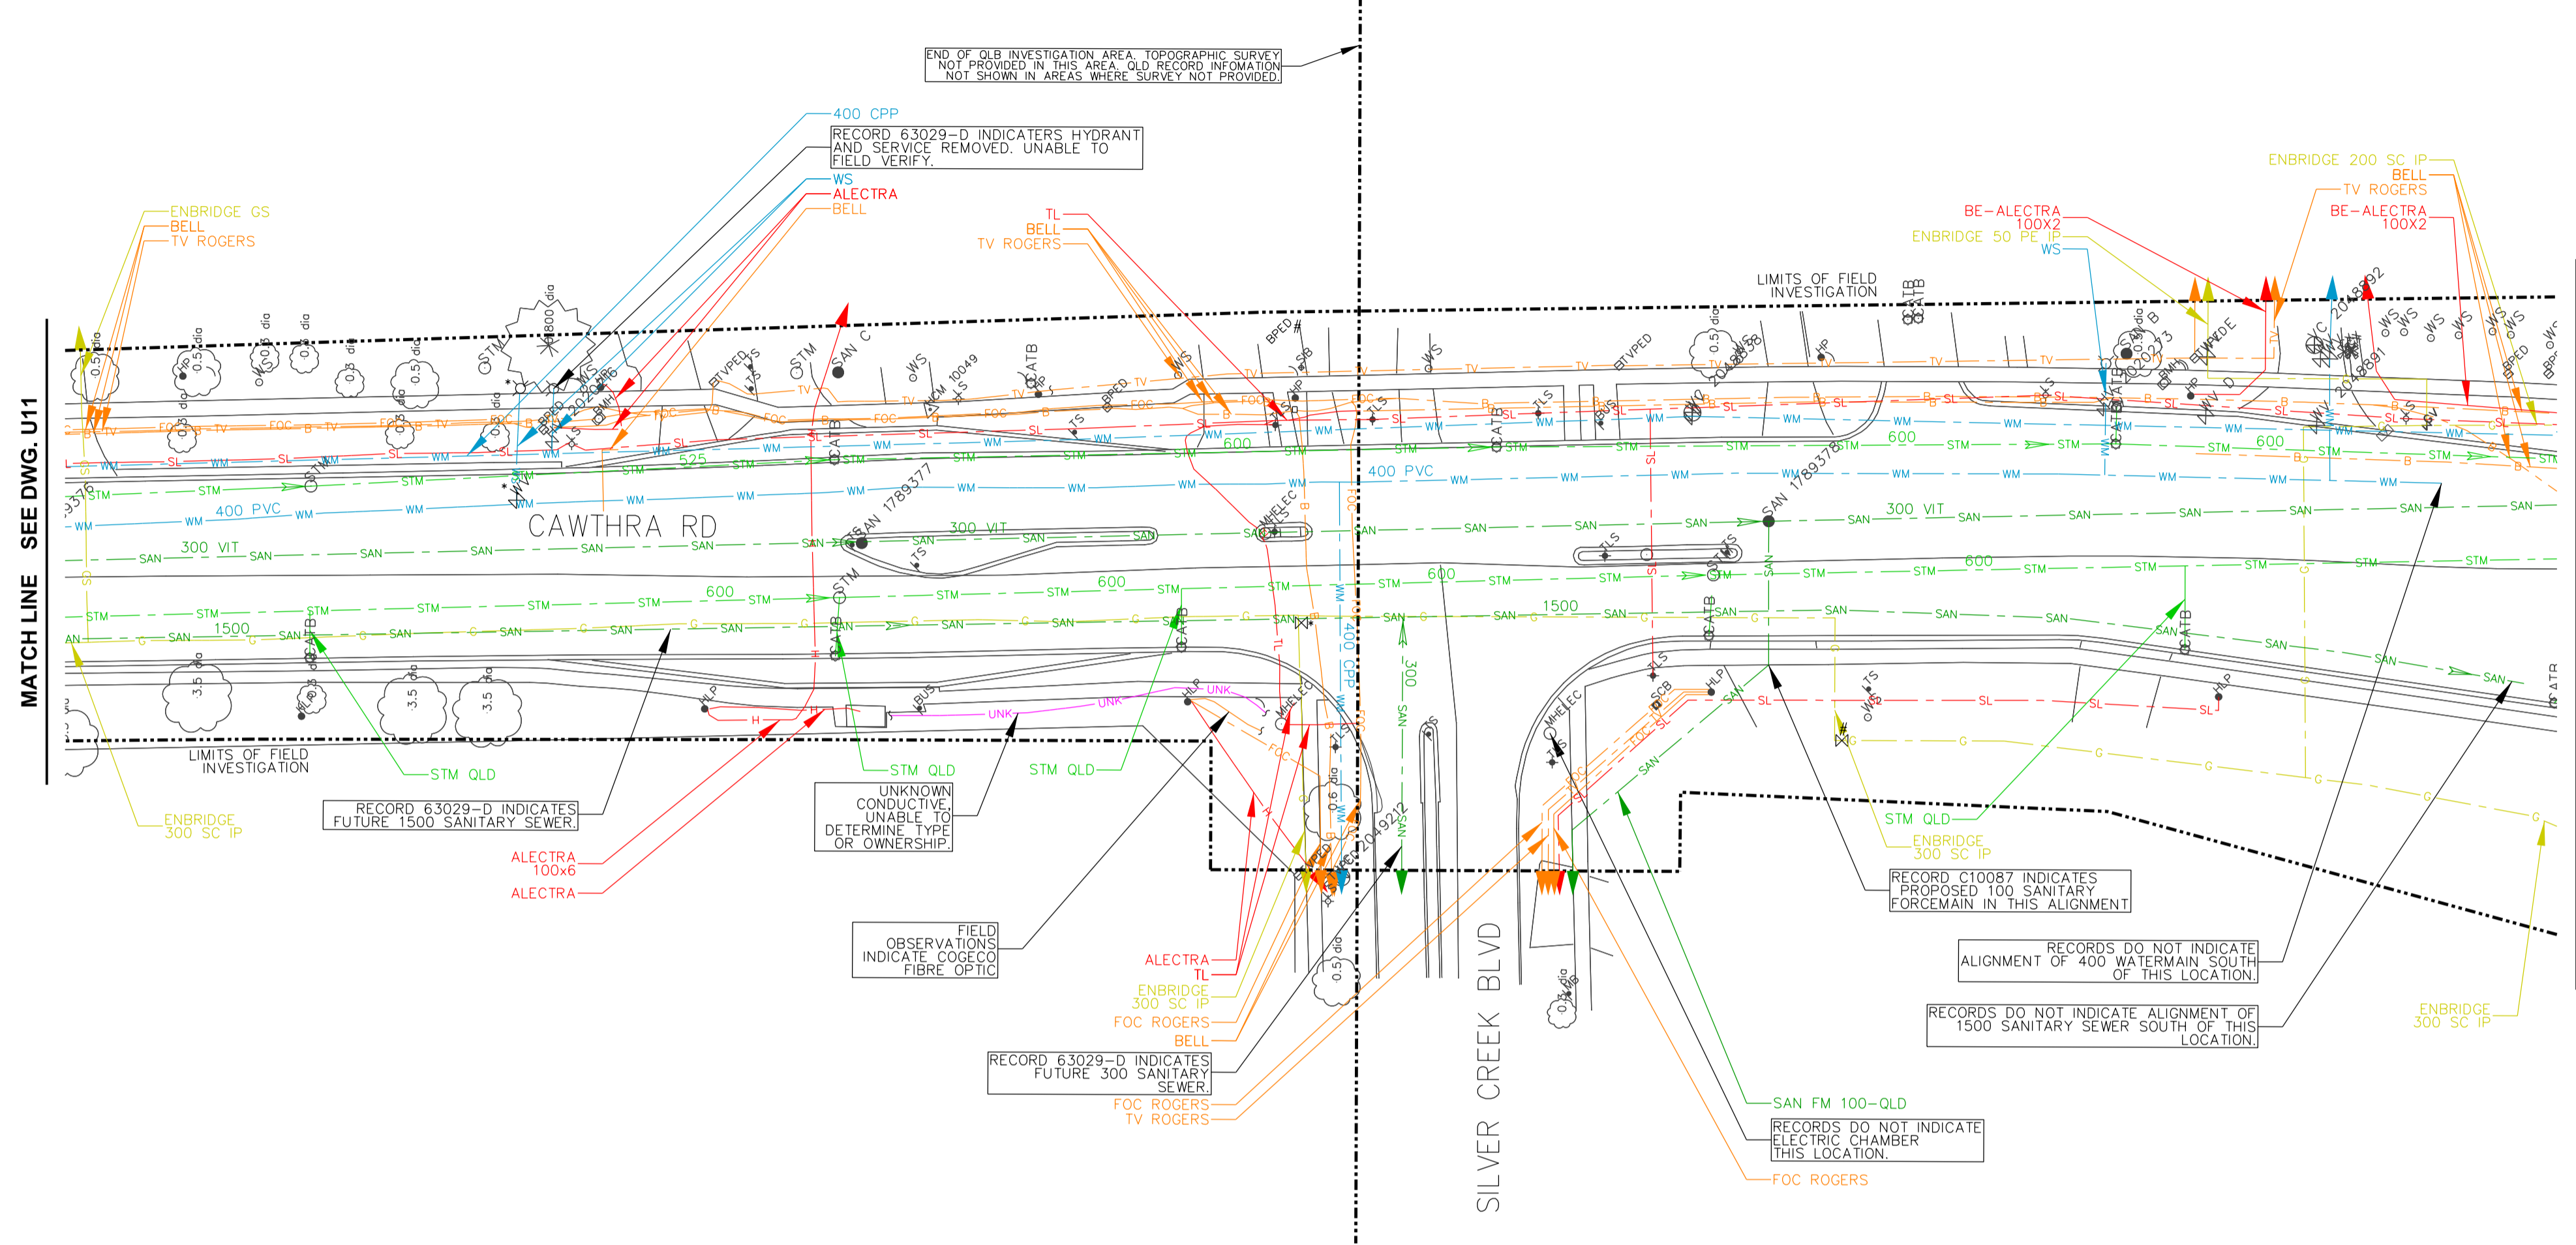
END OF QLB INVESTIGATION AREA. TOPOGRAPHIC SURVEY NOT PROVIDED IN THIS AREA. QLD RECORD INFOMATION NOT SHOWN IN AREAS WHERE SURVEY NOT PROVIDED.

400 CPP
RECORD 63029-D INDICATERS HYDRANT AND SERVICE REMOVED. UNABLE TO FIELD VERIFY.
WS
ALECTRA
BELL

ENBRIDGE GS
BELL
TV ROGERS

TL
BELL
TV ROGERS

ENBRIDGE 200 SC IP
BELL
TV ROGERS
BE-ALECTRA 100X2
BE-ALECTRA 100X2
ENBRIDGE 50 PE IP
WS

LIMITS OF FIELD INVESTIGATION

MATCH LINE SEE DWG. U11

CAWTHRA RD

400 PVC
300 VIT
1500
600
525
SAN 1789377
300 VIT
400 PVC
SAN 1789378
300 VIT
600
1500
600

LIMITS OF FIELD INVESTIGATION
STM QLD
ENBRIDGE 300 SC IP
RECORD 63029-D INDICATES FUTURE 1500 SANITARY SEWER.
ALECTRA 100x6
ALECTRA
STM QLD
UNKNOWN CONDUCTIVE, UNABLE TO DETERMINE TYPE OR OWNERSHIP.
STM QLD
FIELD OBSERVATIONS INDICATE COGECO FIBRE OPTIC
ALECTRA
TL
ENBRIDGE 300 SC IP
FOC ROGERS
BELL
RECORD 63029-D INDICATES FUTURE 300 SANITARY SEWER.
FOC ROGERS
TV ROGERS

400 CPP
300

SILVER CREEK BLVD

STM QLD
ENBRIDGE 300 SC IP
RECORD C10087 INDICATES PROPOSED 100 SANITARY FORCEMAIN IN THIS ALIGNMENT
RECORDS DO NOT INDICATE ALIGNMENT OF 400 WATERMAIN SOUTH OF THIS LOCATION.
RECORDS DO NOT INDICATE ALIGNMENT OF 1500 SANITARY SEWER SOUTH OF THIS LOCATION.
ENBRIDGE 300 SC IP
SAN FM 100-QLD
RECORDS DO NOT INDICATE ELECTRIC CHAMBER THIS LOCATION.
FOC ROGERS